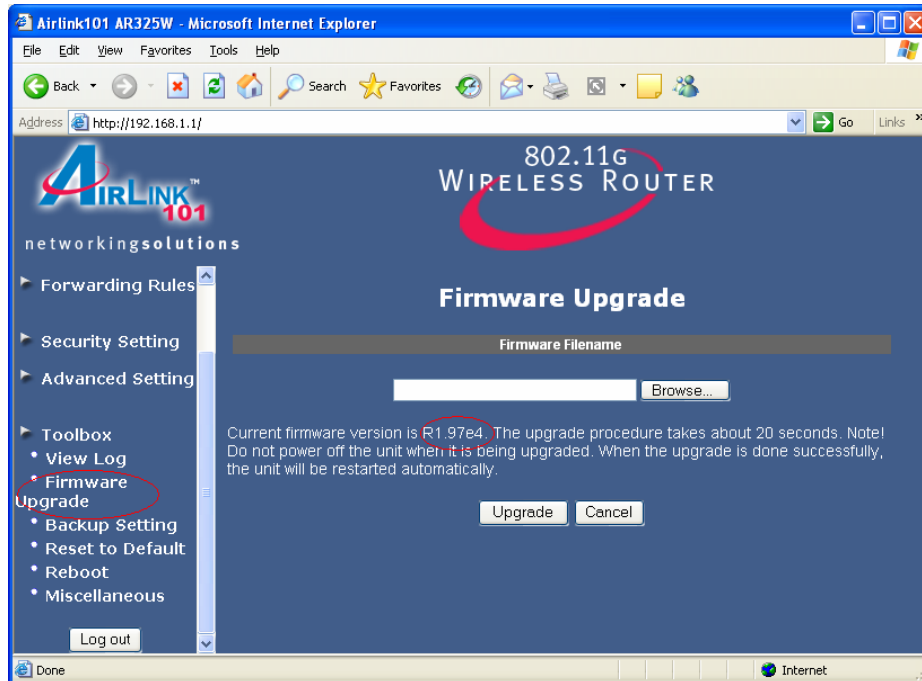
Airlink101 AR325W - Microsoft Internet Explorer

File Edit View Favorites Tools Help

Back Search Favorites

Address http://192.168.1.1/ Go Links

AIRLINK 101

networkingsolutions

802.11G WIRELESS ROUTER

Forwarding Rules

Security Setting

Advanced Setting

Toolbox
• View Log
• Firmware Upgrade
• Backup Setting
• Reset to Default
• Reboot
• Miscellaneous

Log out

Firmware Upgrade

Firmware Filename

Browse...

Current firmware version is R1.97e4. The upgrade procedure takes about 20 seconds. Note! Do not power off the unit when it is being upgraded. When the upgrade is done successfully, the unit will be restarted automatically.

Upgrade Cancel

Done Internet